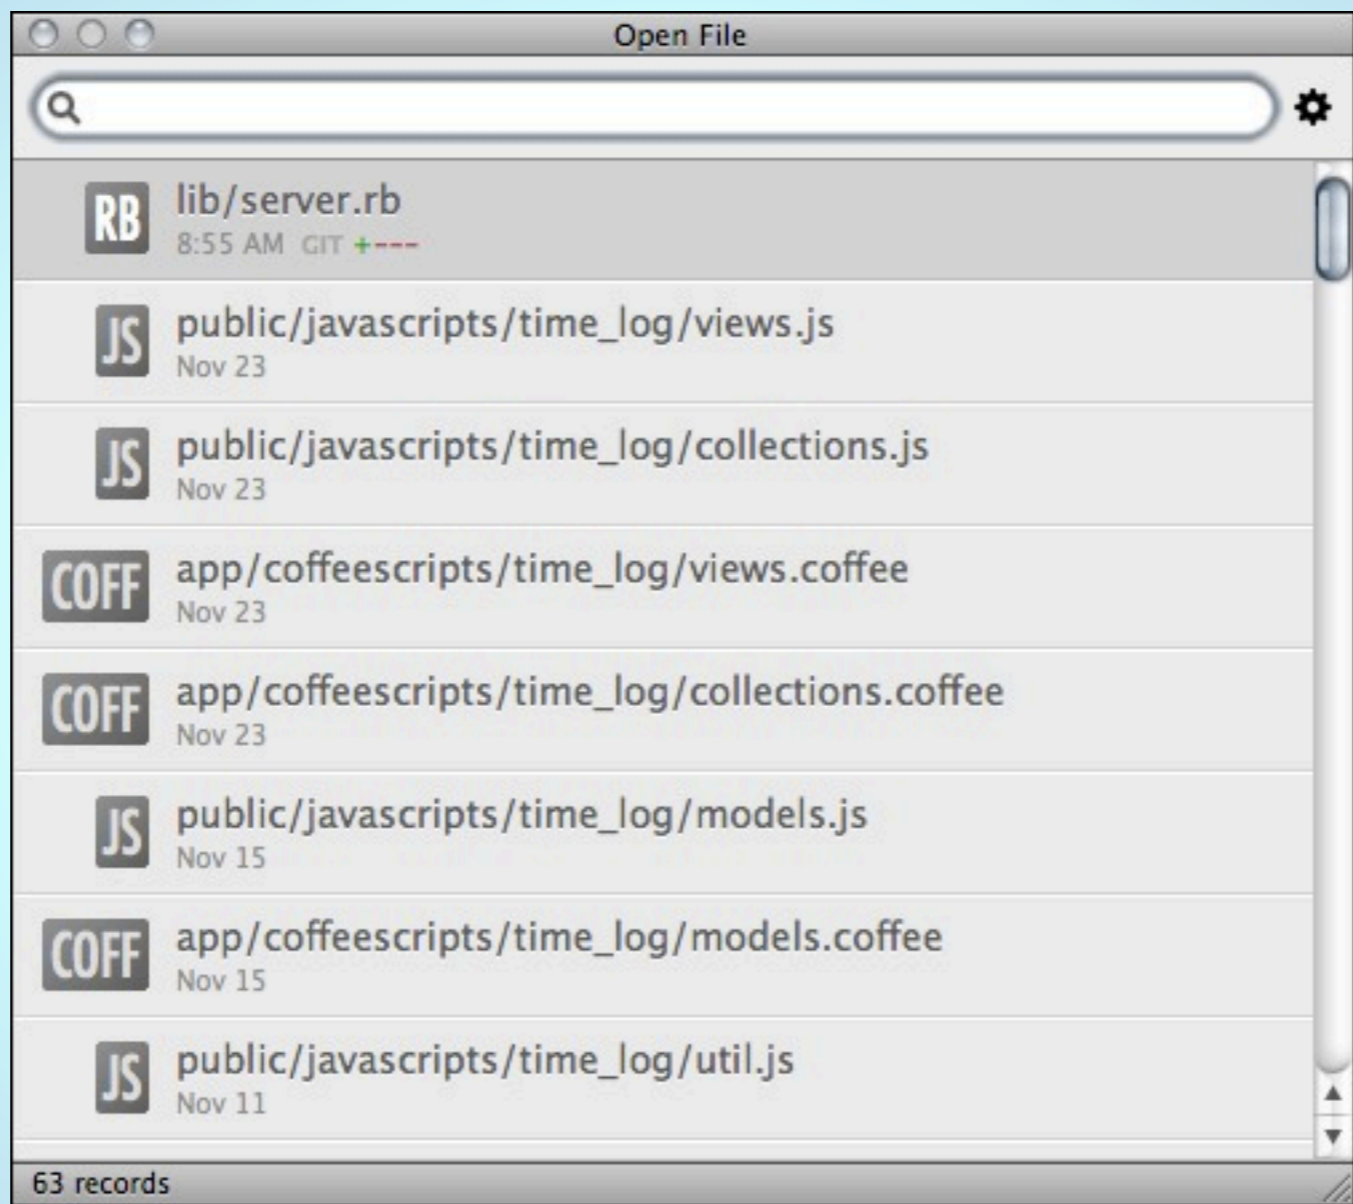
Open File

RB lib/server.rb
8:55 AM GIT +---

JS public/javascripts/time_log/views.js
Nov 23

JS public/javascripts/time_log/collections.js
Nov 23

COFF app/coffeescripts/time_log/views.coffee
Nov 23

COFF app/coffeescripts/time_log/collections.coffee
Nov 23

JS public/javascripts/time_log/models.js
Nov 15

COFF app/coffeescripts/time_log/models.coffee
Nov 15

JS public/javascripts/time_log/util.js
Nov 11

63 records